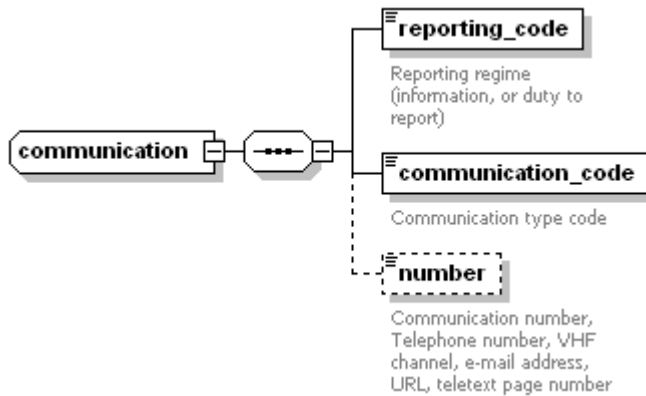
communication

reporting_code

Reporting regime (information, or duty to report)

communication_code

Communication type code

number

Communication number, Telephone number, VHF channel, e-mail address, URL, teletext page number